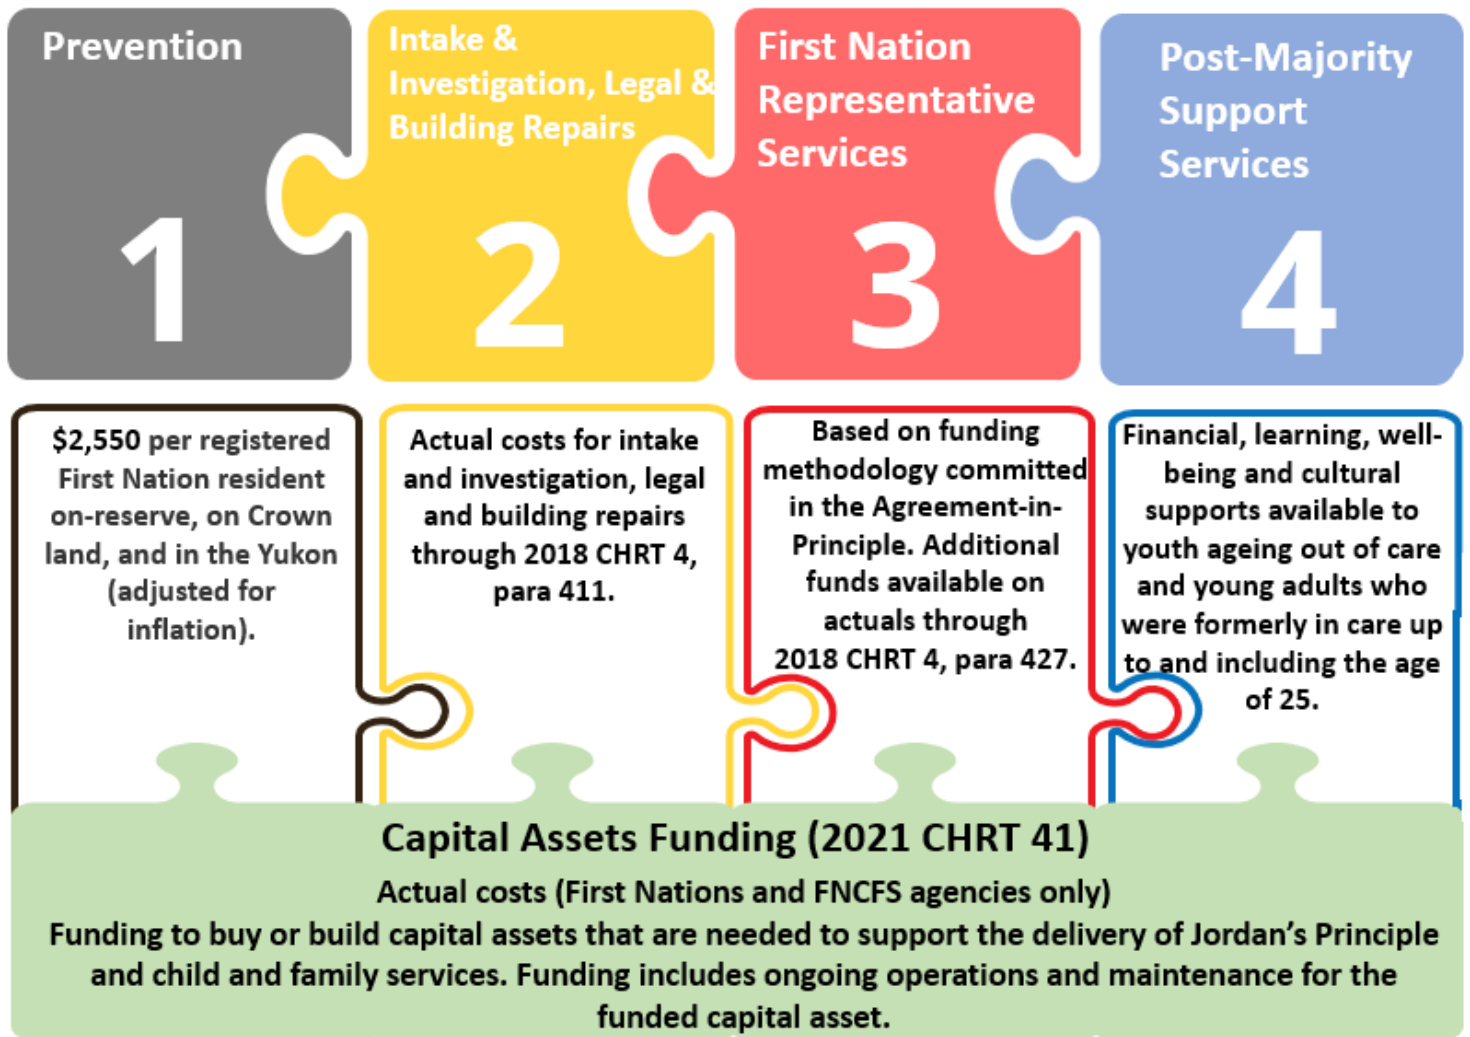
Prevention

1

Intake & Investigation, Legal & Building Repairs

2

First Nation Representative Services

3

Post-Majority Support Services

4

$2,550 per registered First Nation resident on-reserve, on Crown land, and in the Yukon (adjusted for inflation).

Actual costs for intake and investigation, legal and building repairs through 2018 CHRT 4, para 411.

Based on funding methodology committed in the Agreement-in-Principle. Additional funds available on actuals through 2018 CHRT 4, para 427.

Financial, learning, well-being and cultural supports available to youth ageing out of care and young adults who were formerly in care up to and including the age of 25.

Capital Assets Funding (2021 CHRT 41)

Actual costs (First Nations and FNCFS agencies only)

Funding to buy or build capital assets that are needed to support the delivery of Jordan's Principle and child and family services. Funding includes ongoing operations and maintenance for the funded capital asset.